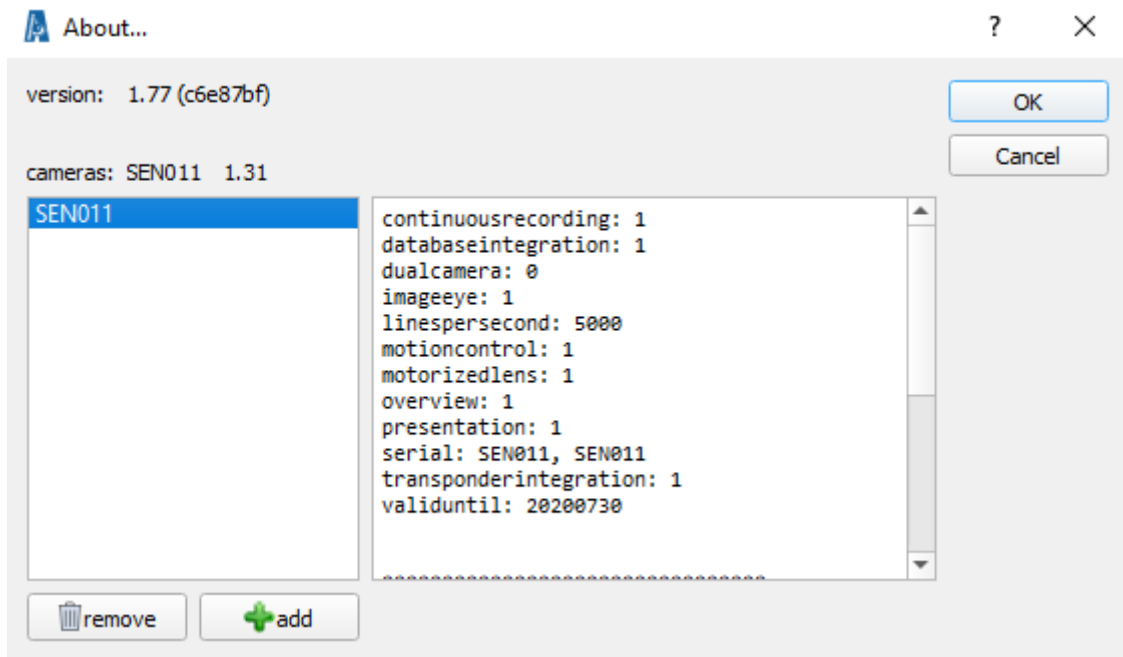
About...

?

version: 1.77 (c6e87bf)

cameras: SEN011 1.31

SEN011

continuousrecording: 1
databaseintegration: 1
dualcamera: 0
imageeye: 1
linespersecond: 5000
motioncontrol: 1
motorizedlens: 1
overview: 1
presentation: 1
serial: SEN011, SEN011
transponderintegration: 1
validuntil: 20200730

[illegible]

OK

Cancel

remove

add